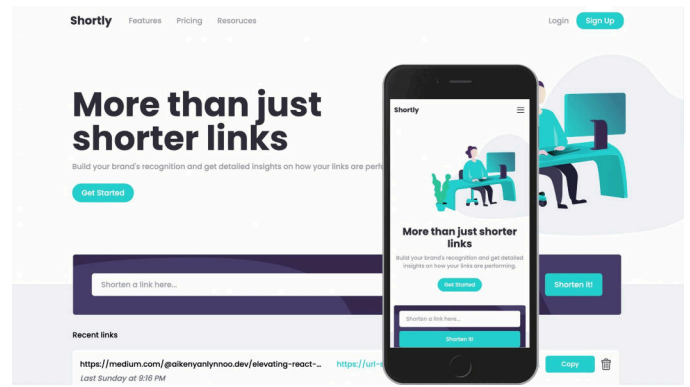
Shortly Features Pricing Resources

Login Sign Up

More than just shorter links

Build your brand's recognition and get detailed insights on how your links are perf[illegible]

Get Started

Shorten a link here...

Shorten it!

Recent links

https://medium.com/@aikenyanlynnoo.dev/elevating-react-...

Last Sunday at 9:16 PM

https://url-s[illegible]

Copy

Shortly

More than just shorter links

Build your brand's recognition and get detailed insights on how your links are performing.

Get Started

Shorten a link here...

Shorten it!